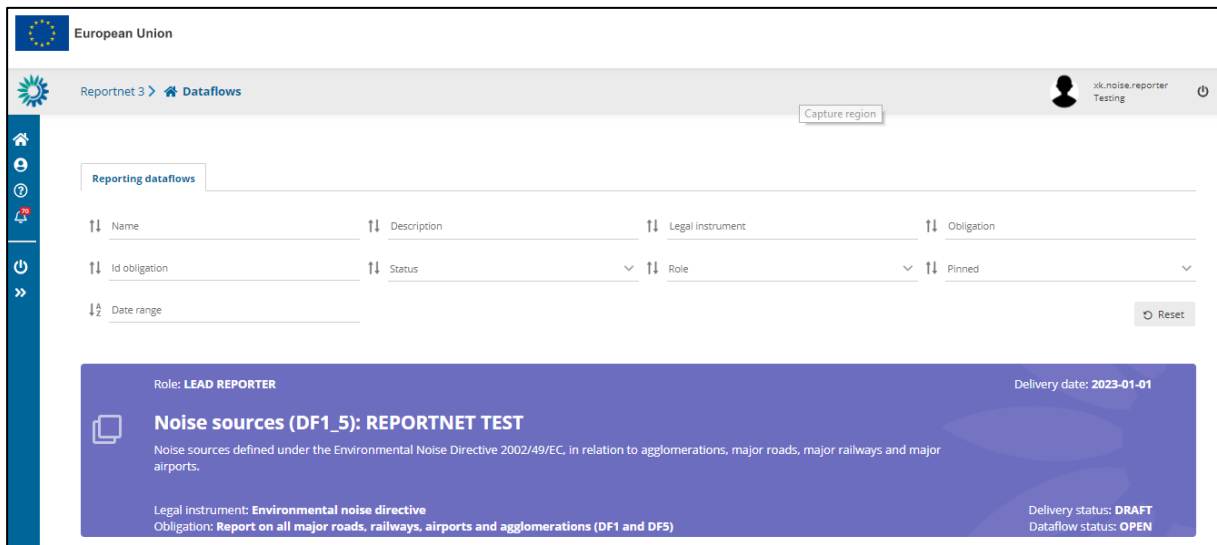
European Union

Reportnet 3 > Dataflows

xk.noise.reporter
Testing

Capture region

70

Reporting dataflows

Name

Description

Legal instrument

Obligation

Id obligation

Status

Role

Pinned

Date range

Reset

Role: LEAD REPORTER

Delivery date: 2023-01-01

Noise sources (DF1_5): REPORTNET TEST

Noise sources defined under the Environmental Noise Directive 2002/49/EC, in relation to agglomerations, major roads, major railways and major airports.

Legal instrument: Environmental noise directive
Obligation: Report on all major roads, railways, airports and agglomerations (DF1 and DF5)

Delivery status: DRAFT
Dataflow status: OPEN